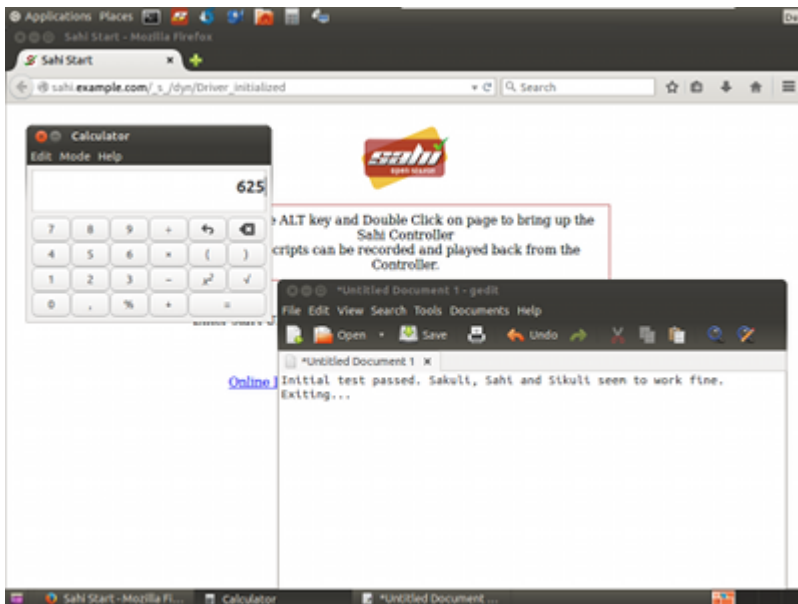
Applications Places

Sahi Start - Mozilla Firefox

Sahi Start

sahi.example.com/_s_/dyn/Driver_initialized

Search

Calculator

Edit Mode Help

625

| 7 | 8 | 9 | ÷ | ↶ | ⌫ |
|---|---|---|---|---|---|
| 4 | 5 | 6 | × | ( | ) |
| 1 | 2 | 3 | − | $x^2$ | √ |
| 0 | , | % | + | = | |

sahi open source

e ALT key and Double Click on page to bring up the Sahi Controller
cripts can be recorded and played back from the Controller.

Enter Start U

Online I

*Untitled Document 1 - gedit

File Edit View Search Tools Documents Help

Open Save Undo

*Untitled Document 1

Initial test passed. Sakuli, Sahi and Sikuli seem to work fine.
Exiting...

Sahi Start - Mozilla Fi... Calculator *Untitled Document ...